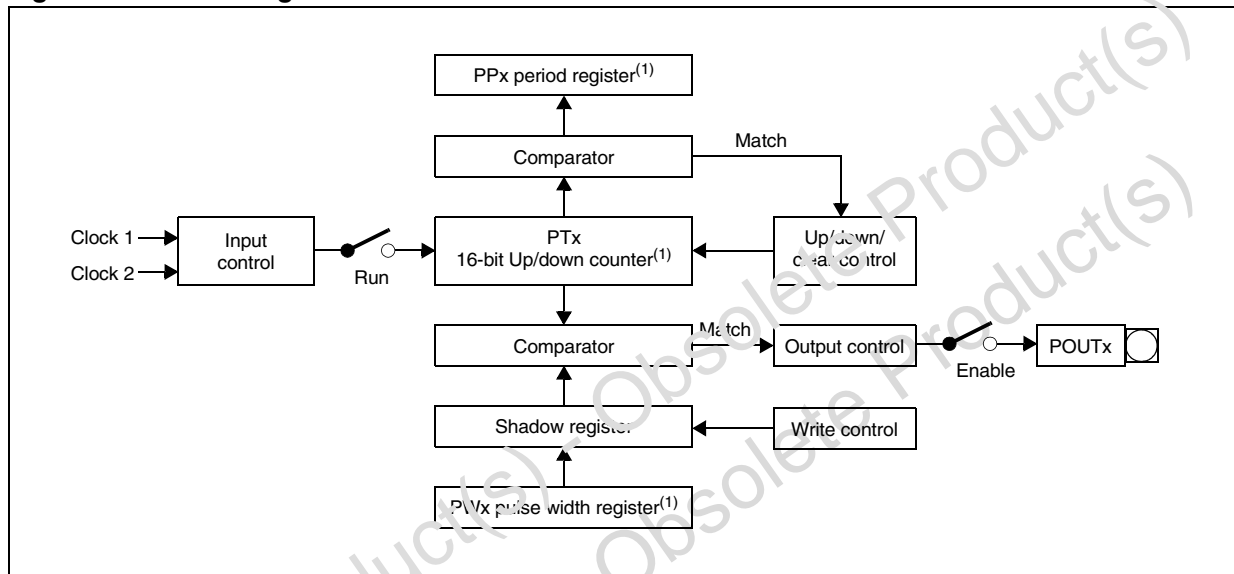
PPx period register$^{(1)}$

Comparator

Match

Clock 1

Clock 2

Input control

Run

PTx
16-bit Up/down counter$^{(1)}$

Up/down/ clear control

Match

Comparator

Output control

Enable

POUTx

Shadow register

Write control

PWx pulse width register$^{(1)}$

Obsolete Product(s) - Obsolete Product(s)

Obsolete Product(s) - Obsolete Product(s)